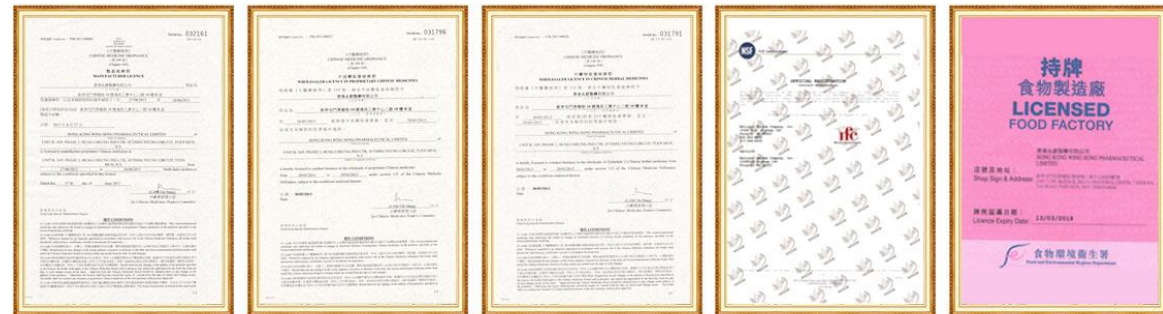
032161
中醫藥條例
CHINESE MEDICINE ORDINANCE
製造商牌照
MANUFACTURER LICENCE
HONG KONG WING KONG PHARMACEUTICAL LIMITED

031796
中醫藥條例
CHINESE MEDICINE ORDINANCE
WHOLESALER LICENCE IN PROPRIETARY CHINESE MEDICINES
HONG KONG WING KONG PHARMACEUTICAL LIMITED

031791
中醫藥條例
CHINESE MEDICINE ORDINANCE
WHOLESALER LICENCE IN CHINESE HERBAL MEDICINES
HONG KONG WING KONG PHARMACEUTICAL LIMITED

NSF
OFFICIAL REGISTRATION
ifc

持牌
食物製造廠
LICENSED
FOOD FACTORY
店鋪名稱及地址
Shop Sign & Address
香港永康製藥有限公司
HONG KONG WING KONG PHARMACEUTICAL LIMITED
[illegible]
牌照屆滿日期
Licence Expiry Date: 13/03/2018
食物環境衞生署
Food and Environmental Hygiene Department